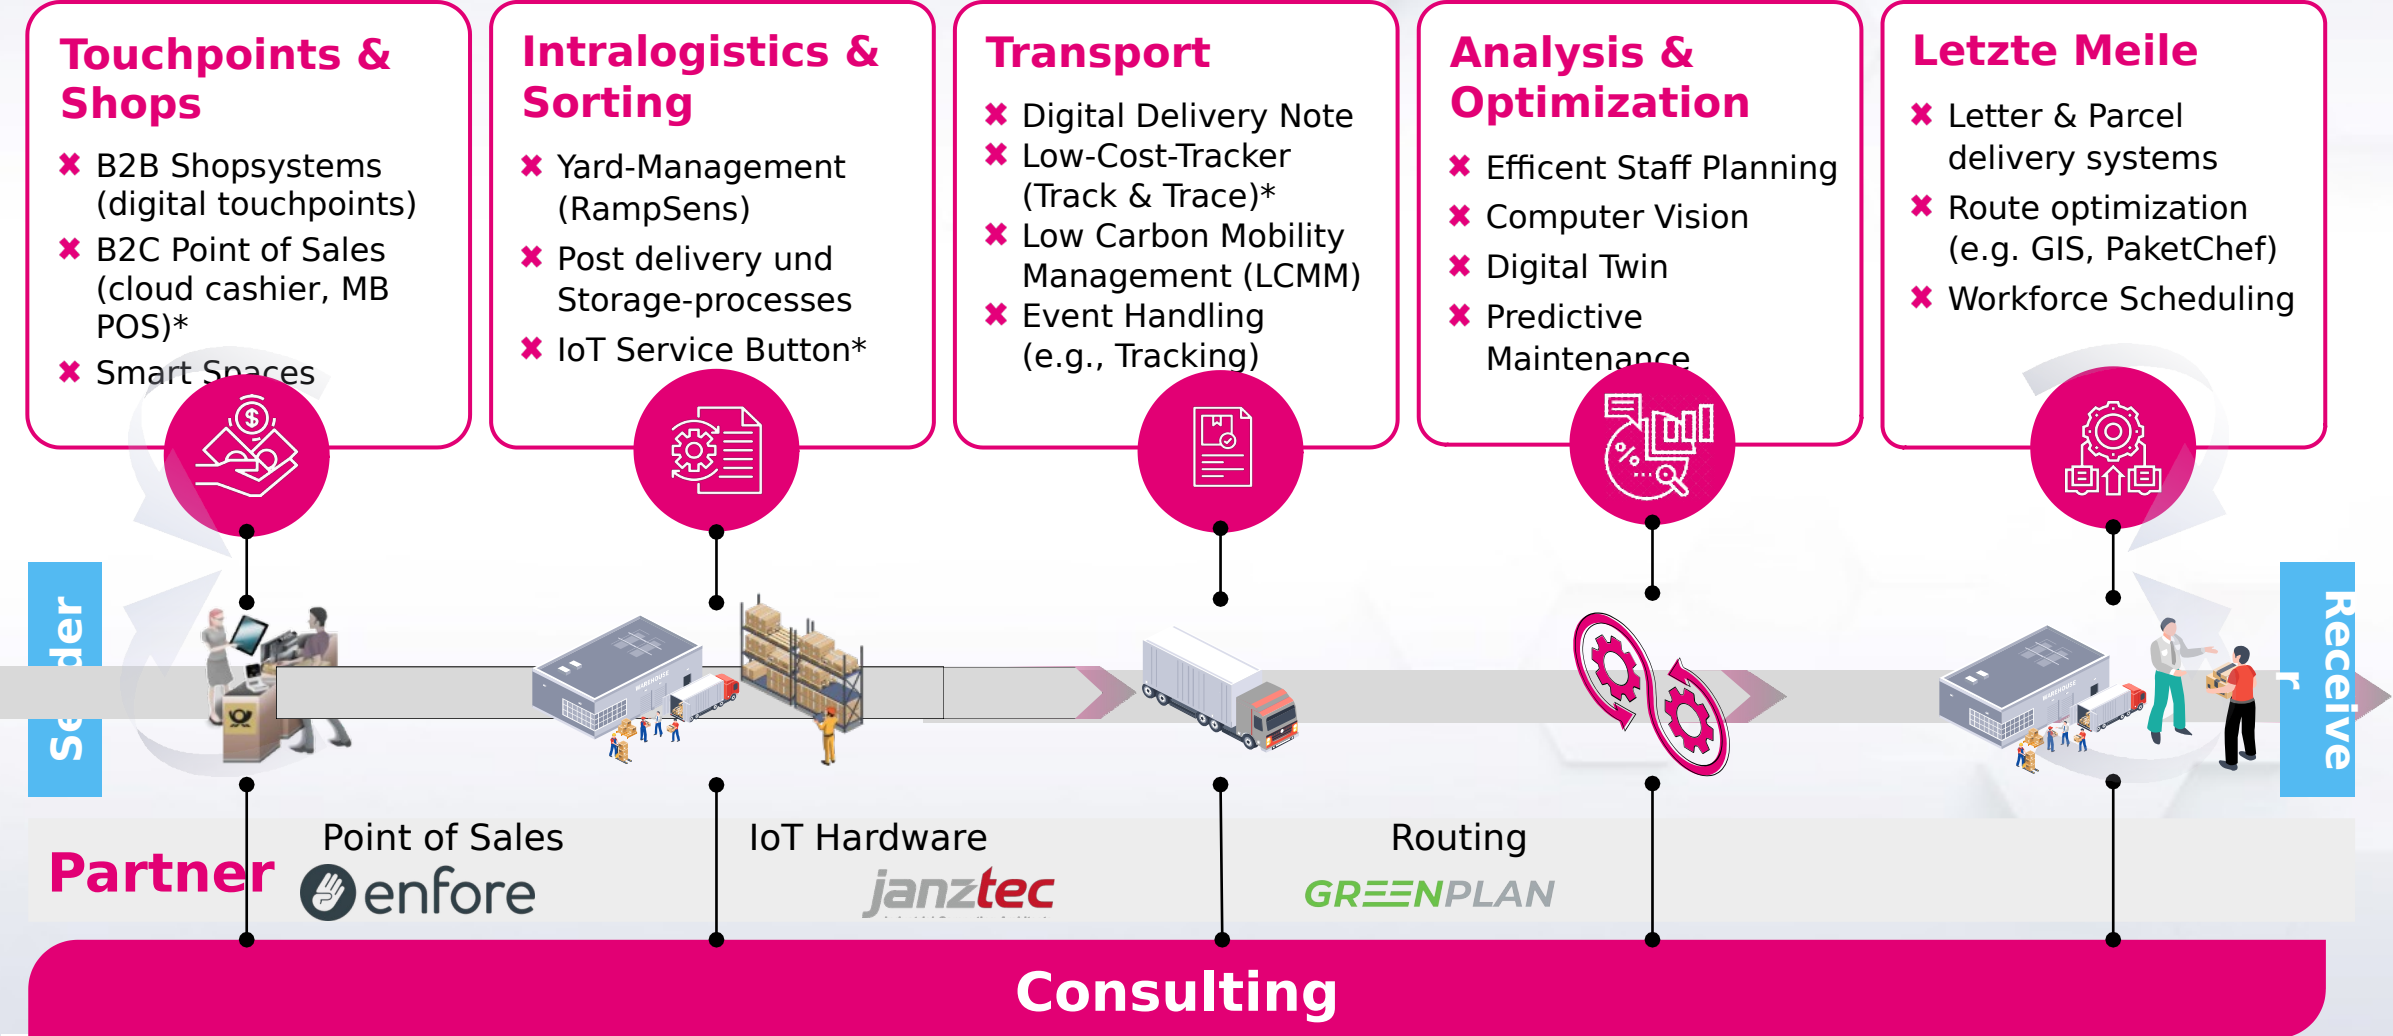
Touchpoints & Shops

✖ B2B Shopsystems (digital touchpoints)
✖ B2C Point of Sales (cloud cashier, MB POS)*
✖ Smart Spaces

Intralogistics & Sorting

✖ Yard-Management (RampSens)
✖ Post delivery und Storage-processes
✖ IoT Service Button*

Transport

✖ Digital Delivery Note
✖ Low-Cost-Tracker (Track & Trace)*
✖ Low Carbon Mobility Management (LCMM)
✖ Event Handling (e.g., Tracking)

Analysis & Optimization

✖ Efficent Staff Planning
✖ Computer Vision
✖ Digital Twin
✖ Predictive Maintenance

Letzte Meile

✖ Letter & Parcel delivery systems
✖ Route optimization (e.g. GIS, PaketChef)
✖ Workforce Scheduling

Sender

Receiver

Partner

Point of Sales
enfore

IoT Hardware
janztec

Routing
GREENPLAN

Consulting